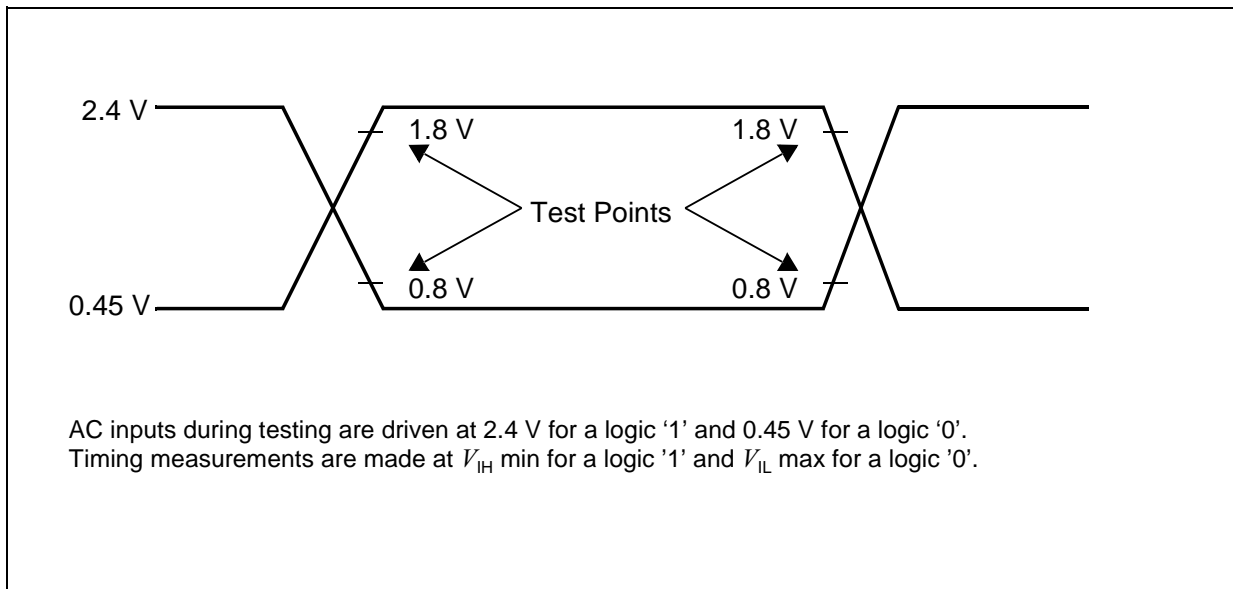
2.4 V
1.8 V
1.8 V
Test Points
0.8 V
0.8 V
0.45 V

AC inputs during testing are driven at 2.4 V for a logic ‘1’ and 0.45 V for a logic ‘0’. Timing measurements are made at $V_{IH}$ min for a logic '1' and $V_{IL}$ max for a logic '0'.